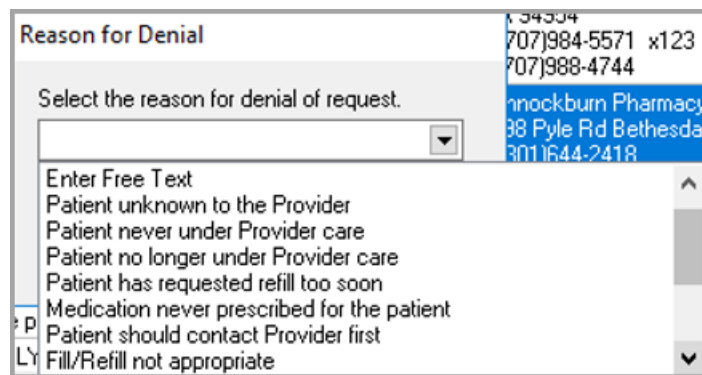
Reason for Denial

Select the reason for denial of request.

Enter Free Text
Patient unknown to the Provider
Patient never under Provider care
Patient no longer under Provider care
Patient has requested refill too soon
Medication never prescribed for the patient
Patient should contact Provider first
Fill/Refill not appropriate

( 34554
707)984-5571 x123
707)988-4744

nnockburn Pharmacy
38 Pyle Rd Bethesda
301)644-2418

e p
LY